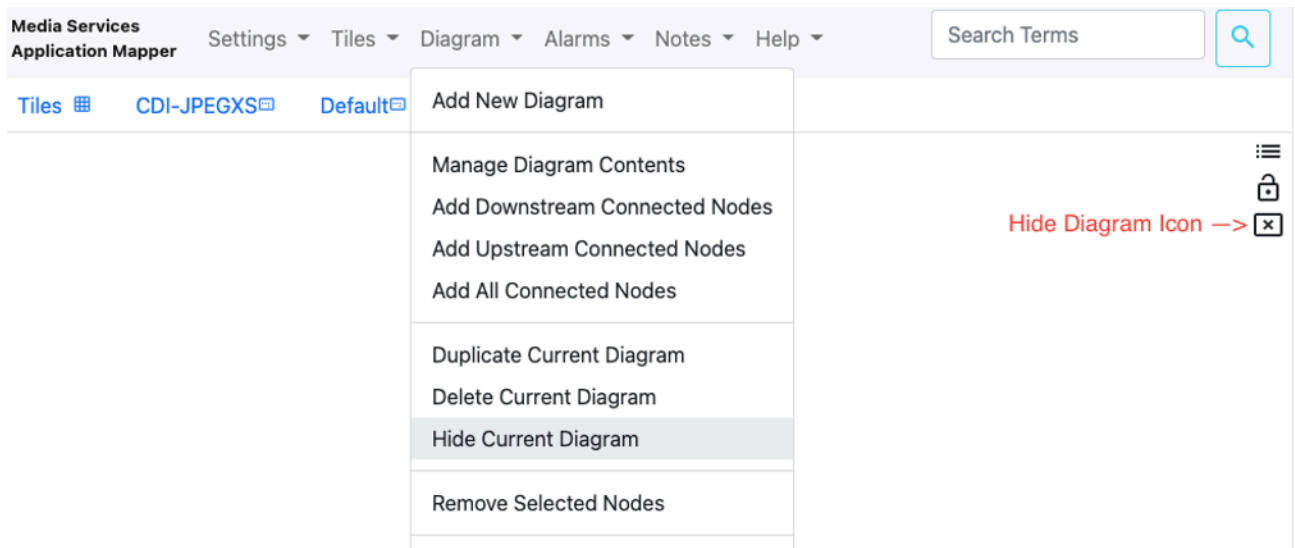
Media Services
Application Mapper

Settings Tiles Diagram Alarms Notes Help

Search Terms

Tiles CDI-JPEGXS Default

Add New Diagram

Manage Diagram Contents
Add Downstream Connected Nodes
Add Upstream Connected Nodes
Add All Connected Nodes

Duplicate Current Diagram
Delete Current Diagram
Hide Current Diagram

Remove Selected Nodes

Hide Diagram Icon —>